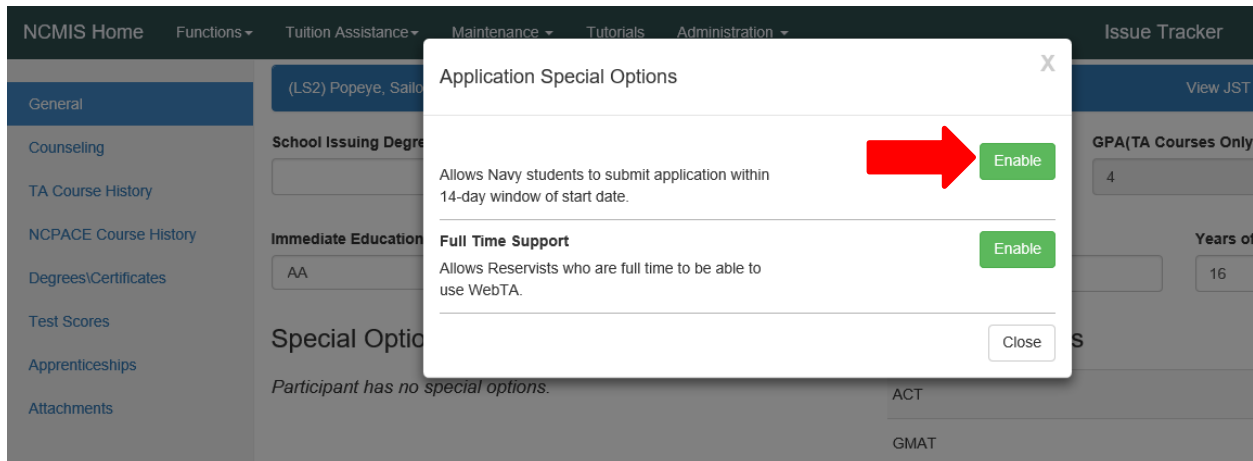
NCMIS Home Functions Tuition Assistance Maintenance Tutorials Administration Issue Tracker

General
Counseling
TA Course History
NCPACE Course History
Degrees\Certificates
Test Scores
Apprenticeships
Attachments

(LS2) Popeye, Sailo

View JST

School Issuing Degre

GPA(TA Courses Only

4

Immediate Education

AA

Years of

16

Special Optio

Participant has no special options.

s

ACT

GMAT

Application Special Options

X

Enable

Allows Navy students to submit application within 14-day window of start date.

Full Time Support

Enable

Allows Reservists who are full time to be able to use WebTA.

Close